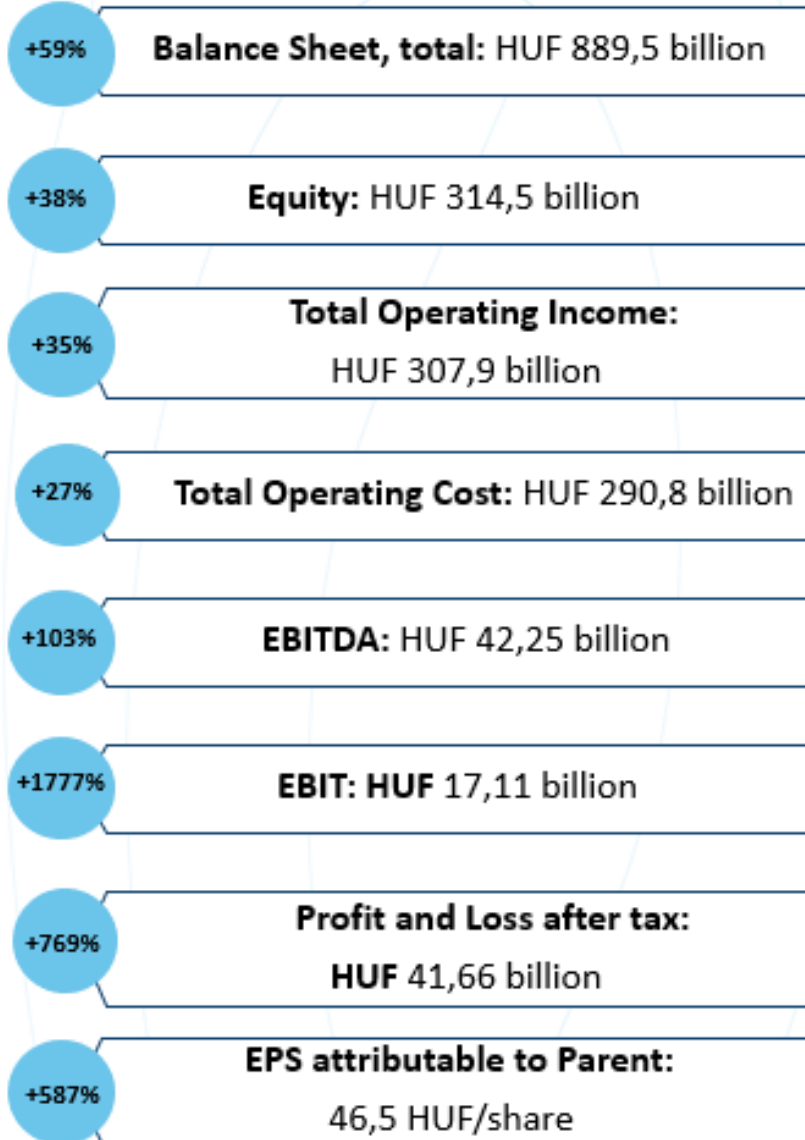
+59%
**Balance Sheet, total:** HUF 889,5 billion

+38%
**Equity:** HUF 314,5 billion

+35%
**Total Operating Income:**
HUF 307,9 billion

+27%
**Total Operating Cost:** HUF 290,8 billion

+103%
**EBITDA:** HUF 42,25 billion

+1777%
**EBIT: HUF** 17,11 billion

+769%
**Profit and Loss after tax:**
**HUF** 41,66 billion

+587%
**EPS attributable to Parent:**
46,5 HUF/share